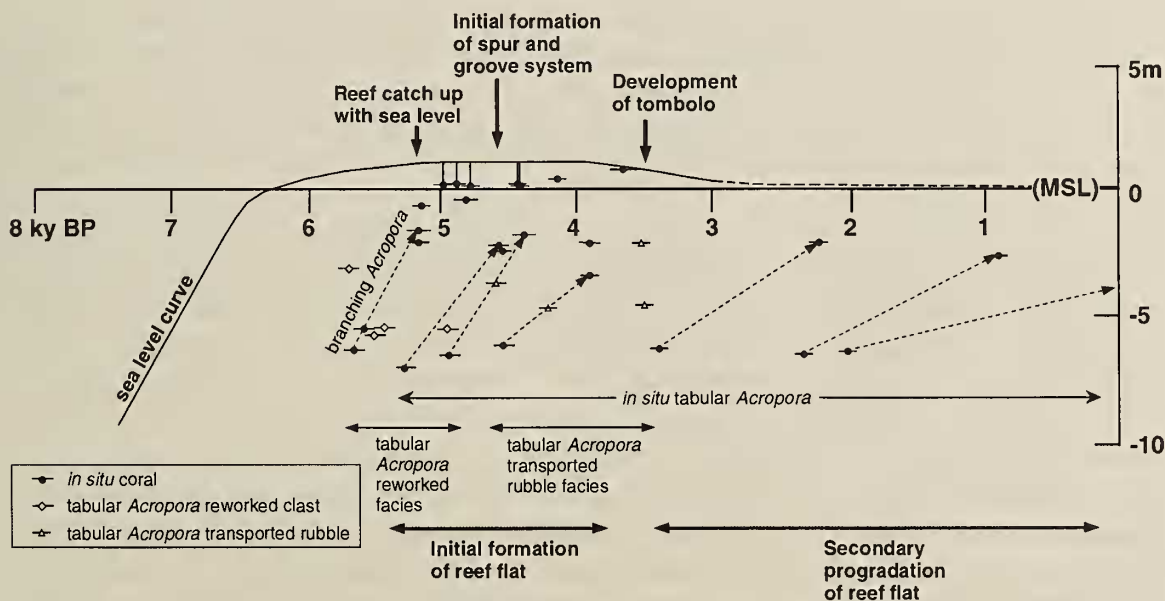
Initial formation of spur and groove system

Reef catch up with sea level

Development of tombolo

5m

8 ky BP 7 6 5 4 3 2 1

(MSL) 0

-5

-10

sea level curve

branching *Acropora*

*in situ* tabular *Acropora*

tabular *Acropora* reworked facies

tabular *Acropora* transported rubble facies

*in situ* coral

tabular *Acropora* reworked clast

tabular *Acropora* transported rubble

Initial formation of reef flat

Secondary progradation of reef flat